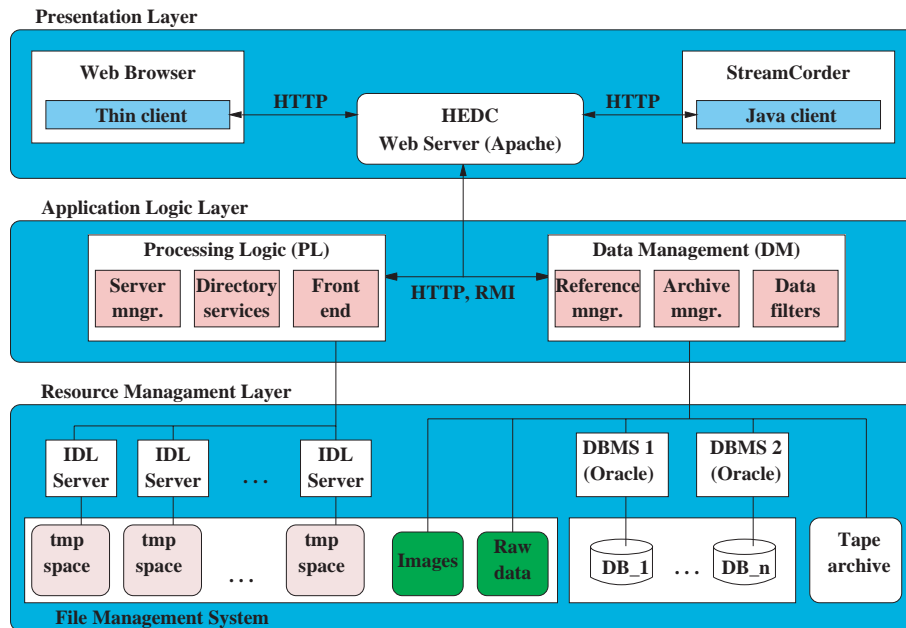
Presentation Layer

Web Browser

Thin client

HTTP

HEDC
Web Server (Apache)

HTTP

StreamCorder

Java client

Application Logic Layer

Processing Logic (PL)

Server mngr.

Directory services

Front end

HTTP, RMI

Data Management (DM)

Reference mngr.

Archive mngr.

Data filters

Resource Managament Layer

IDL Server

IDL Server

...

IDL Server

DBMS 1 (Oracle)

DBMS 2 (Oracle)

tmp space

tmp space

...

tmp space

Images

Raw data

DB_1

...

DB_n

Tape archive

File Management System